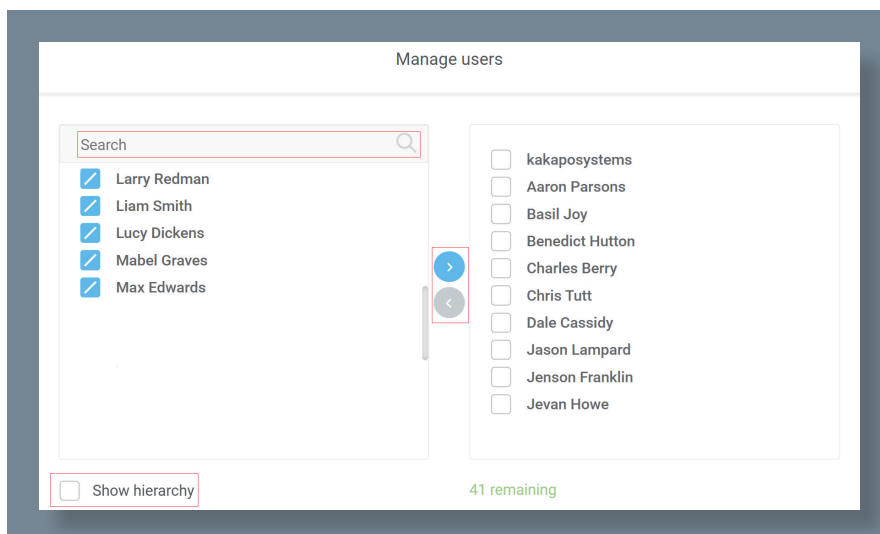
Manage users

Search

Larry Redman
Liam Smith
Lucy Dickens
Mabel Graves
Max Edwards

›
‹

kakaposystems
Aaron Parsons
Basil Joy
Benedict Hutton
Charles Berry
Chris Tutt
Dale Cassidy
Jason Lampard
Jenson Franklin
Jevan Howe

Show hierarchy

41 remaining